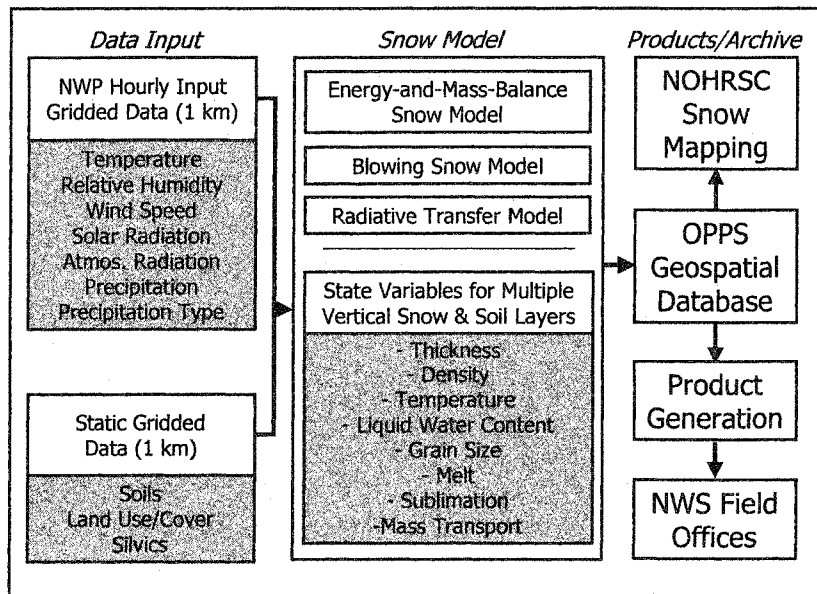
Data Input

NWP Hourly Input Gridded Data (1 km)

Temperature
Relative Humidity
Wind Speed
Solar Radiation
Atmos. Radiation
Precipitation
Precipitation Type

Static Gridded Data (1 km)

Soils
Land Use/Cover
Silvics

Snow Model

Energy-and-Mass-Balance Snow Model

Blowing Snow Model

Radiative Transfer Model

State Variables for Multiple Vertical Snow & Soil Layers

- Thickness
- Density
- Temperature
- Liquid Water Content
- Grain Size
- Melt
- Sublimation
-Mass Transport

Products/Archive

NOHRSC Snow Mapping

OPPS Geospatial Database

Product Generation

NWS Field Offices